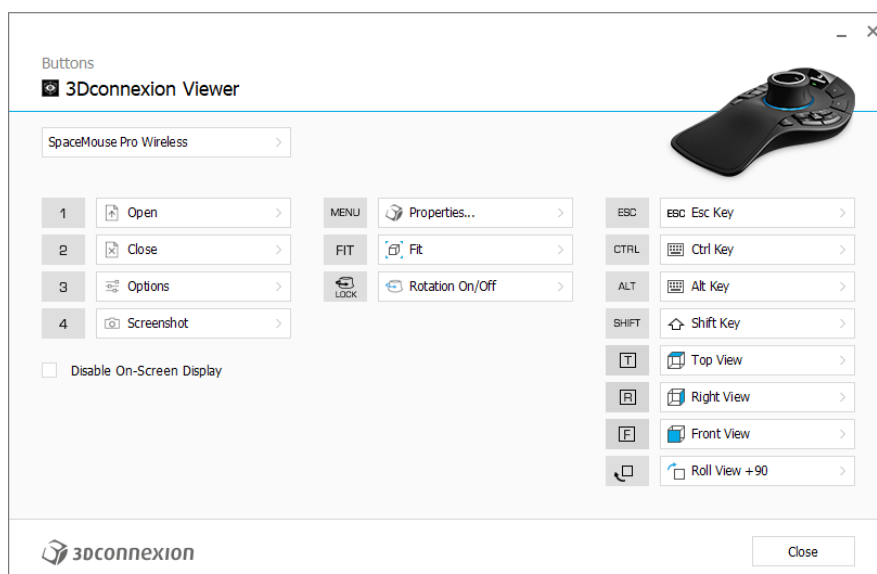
Buttons
3Dconnexion Viewer

SpaceMouse Pro Wireless

1 Open
2 Close
3 Options
4 Screenshot

Disable On-Screen Display

MENU Properties...
FIT Fit
LOCK Rotation On/Off

ESC ESC Esc Key
CTRL Ctrl Key
ALT Alt Key
SHIFT Shift Key
T Top View
R Right View
F Front View
Roll View +90

3Dconnexion

Close